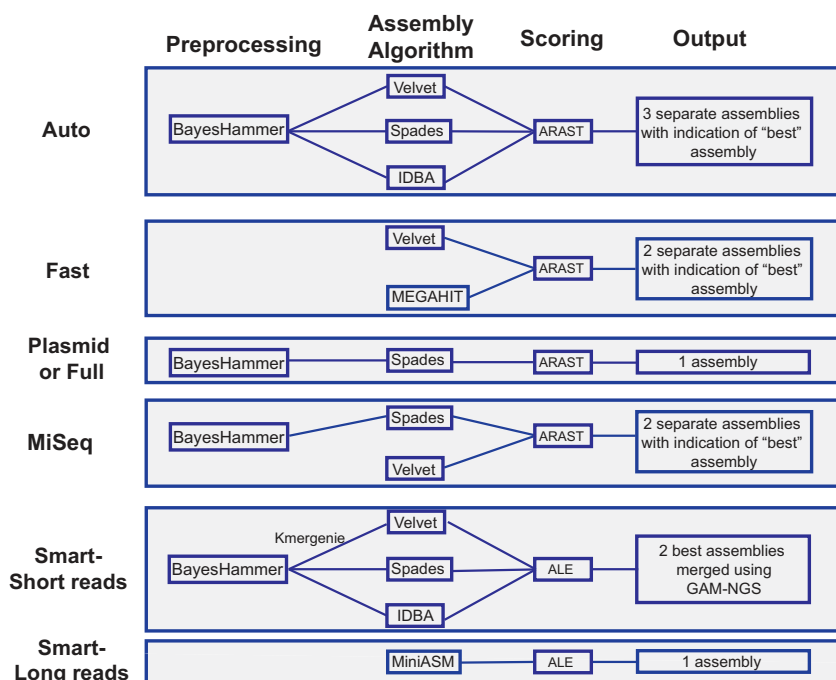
Preprocessing

Assembly Algorithm

Scoring

Output

Auto

BayesHammer

Velvet

Spades

IDBA

ARAST

3 separate assemblies with indication of "best" assembly

Fast

Velvet

MEGAHIT

ARAST

2 separate assemblies with indication of "best" assembly

Plasmid or Full

BayesHammer

Spades

ARAST

1 assembly

MiSeq

BayesHammer

Spades

Velvet

ARAST

2 separate assemblies with indication of "best" assembly

Smart-Short reads

BayesHammer

Kmergenie

Velvet

Spades

IDBA

ALE

2 best assemblies merged using GAM-NGS

Smart-Long reads

MiniASM

ALE

1 assembly